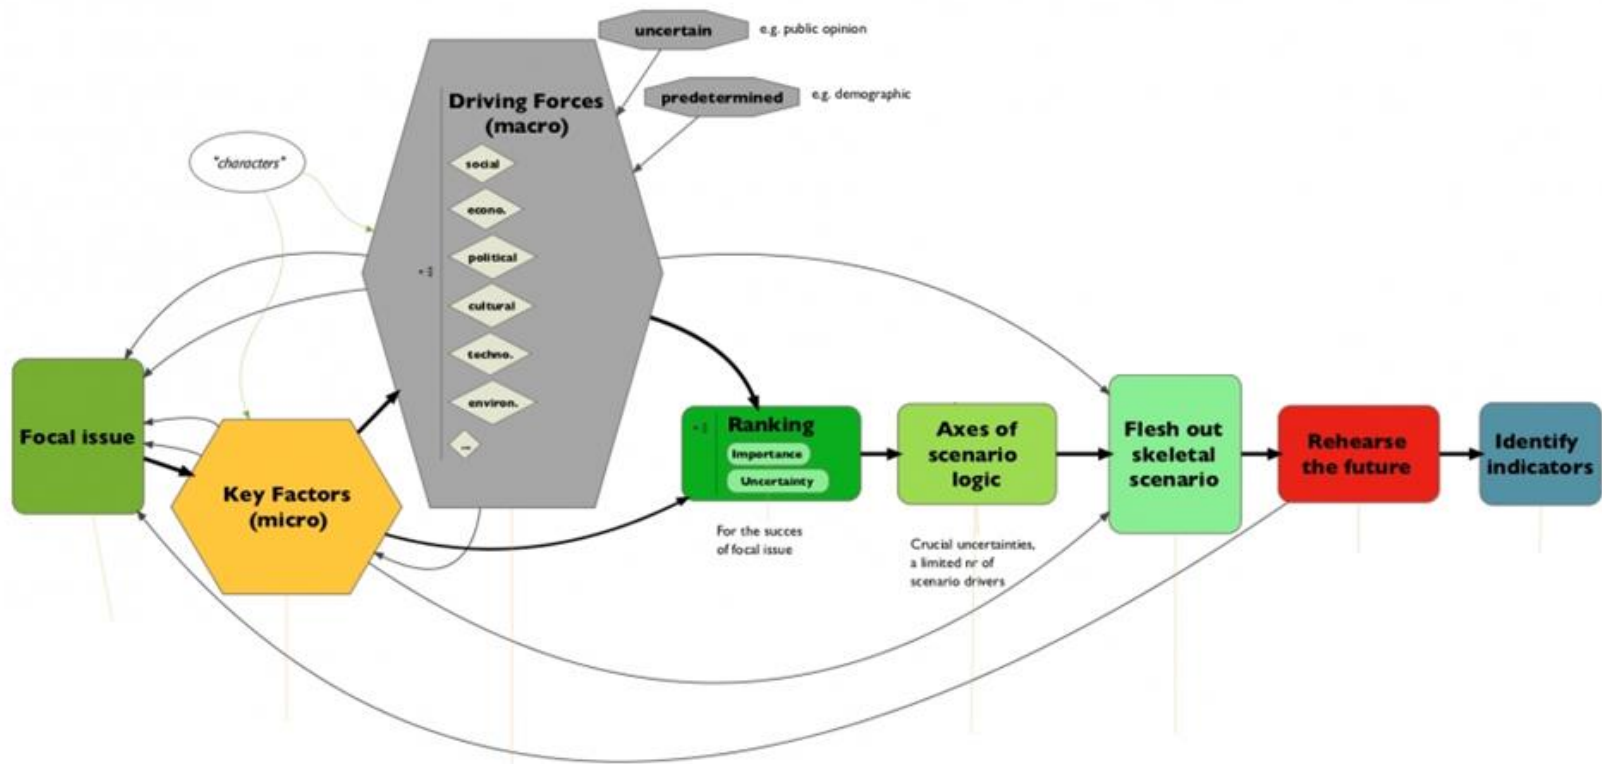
uncertain

e.g. public opinion

predetermined

e.g. demographic

Driving Forces (macro)

social

econo.

political

cultural

techno.

environ.

...

"characters"

Focal issue

Key Factors (micro)

Ranking

Importance

Uncertainty

For the succes of focal issue

Axes of scenario logic

Crucial uncertainties, a limited nr of scenario drivers

Flesh out skeletal scenario

Rehearse the future

Identify indicators